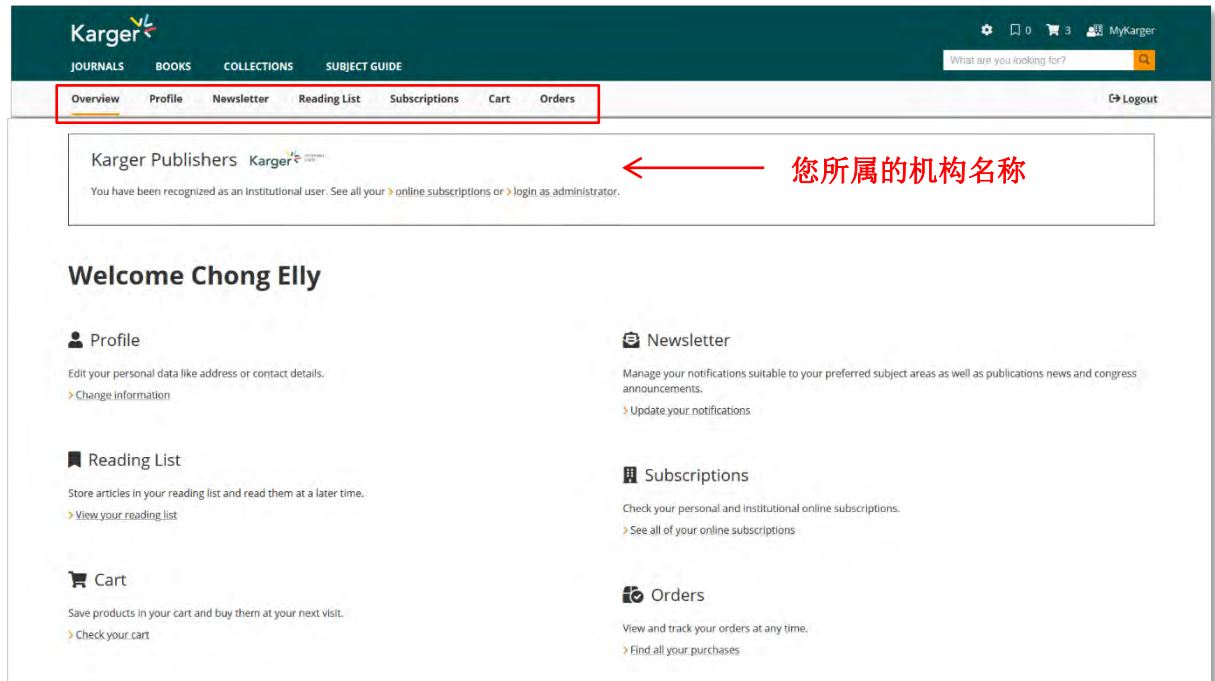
Karger

0 3 MyKarger

JOURNALS BOOKS COLLECTIONS SUBJECT GUIDE

What are you looking for?

Overview Profile Newsletter Reading List Subscriptions Cart Orders

Logout

Karger Publishers Karger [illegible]

You have been recognized as an institutional user. See all your online subscriptions or login as administrator.

您所属的机构名称

Welcome Chong Elly

Profile

Edit your personal data like address or contact details.

Change information

Newsletter

Manage your notifications suitable to your preferred subject areas as well as publications news and congress announcements.

Update your notifications

Reading List

Store articles in your reading list and read them at a later time.

View your reading list

Subscriptions

Check your personal and institutional online subscriptions.

See all of your online subscriptions

Cart

Save products in your cart and buy them at your next visit.

Check your cart

Orders

View and track your orders at any time.

Find all your purchases